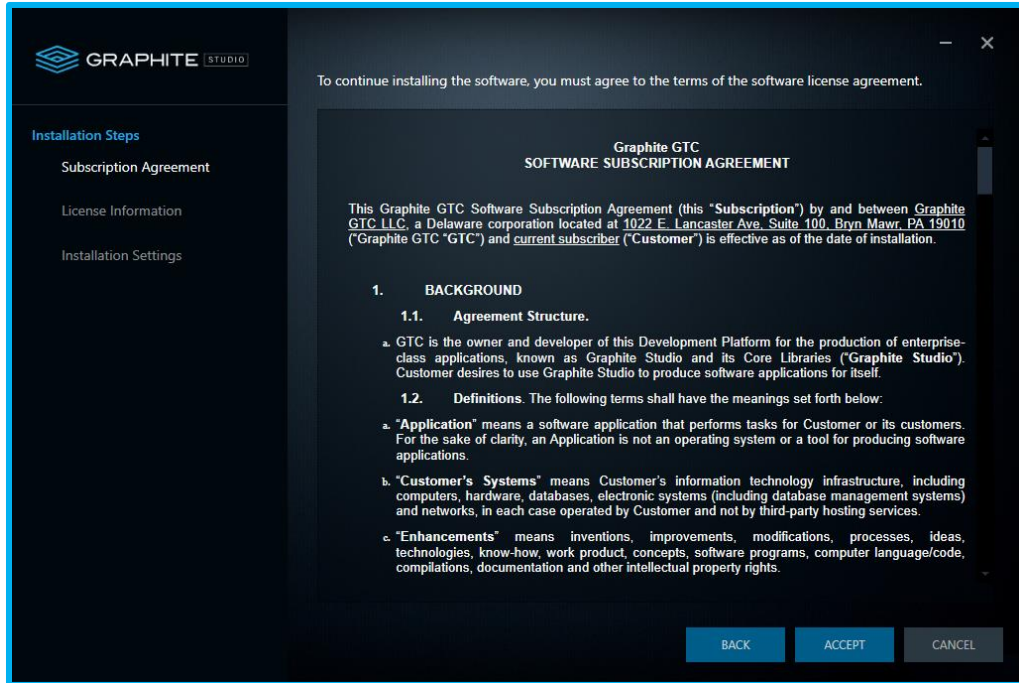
GRAPHITE STUDIO

Installation Steps

Subscription Agreement

License Information

Installation Settings

To continue installing the software, you must agree to the terms of the software license agreement.

Graphite GTC
SOFTWARE SUBSCRIPTION AGREEMENT

This Graphite GTC Software Subscription Agreement (this "Subscription") by and between Graphite GTC LLC, a Delaware corporation located at 1022 E. Lancaster Ave, Suite 100, Bryn Mawr, PA 19010 ("Graphite GTC "GTC") and current subscriber ("Customer") is effective as of the date of installation.

1. BACKGROUND

1.1. Agreement Structure.

a. GTC is the owner and developer of this Development Platform for the production of enterprise-class applications, known as Graphite Studio and its Core Libraries ("Graphite Studio"). Customer desires to use Graphite Studio to produce software applications for itself.

1.2. Definitions. The following terms shall have the meanings set forth below:

a. "Application" means a software application that performs tasks for Customer or its customers. For the sake of clarity, an Application is not an operating system or a tool for producing software applications.

b. "Customer's Systems" means Customer's information technology infrastructure, including computers, hardware, databases, electronic systems (including database management systems) and networks, in each case operated by Customer and not by third-party hosting services.

c. "Enhancements" means inventions, improvements, modifications, processes, ideas, technologies, know-how, work product, concepts, software programs, computer language/code, compilations, documentation and other intellectual property rights.

BACK ACCEPT CANCEL